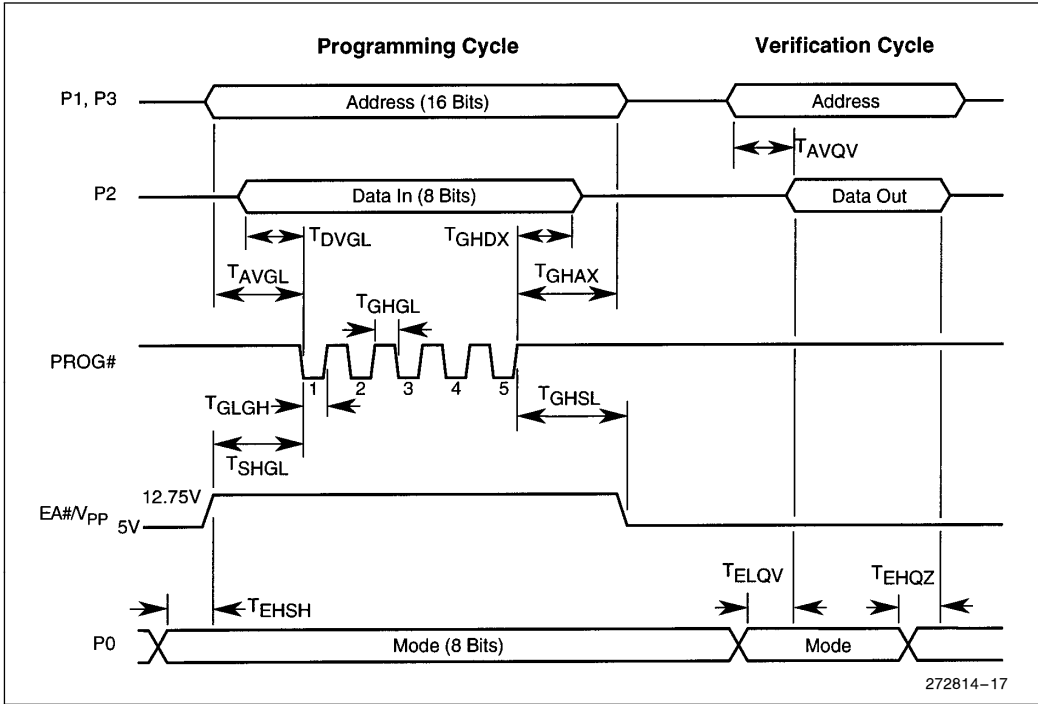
Programming Cycle

Verification Cycle

P1, P3

Address (16 Bits)

Address

$T_{AVQV}$

P2

Data In (8 Bits)

Data Out

$T_{DVGL}$

$T_{GHDX}$

$T_{AVGL}$

$T_{GHAX}$

$T_{GHGL}$

PROG#

1 2 3 4 5

$T_{GLGH}$

$T_{GHSL}$

$T_{SHGL}$

12.75V

EA#/$V_{PP}$ 5V

$T_{ELQV}$

$T_{EHQZ}$

$T_{EHSH}$

P0

Mode (8 Bits)

Mode

272814–17